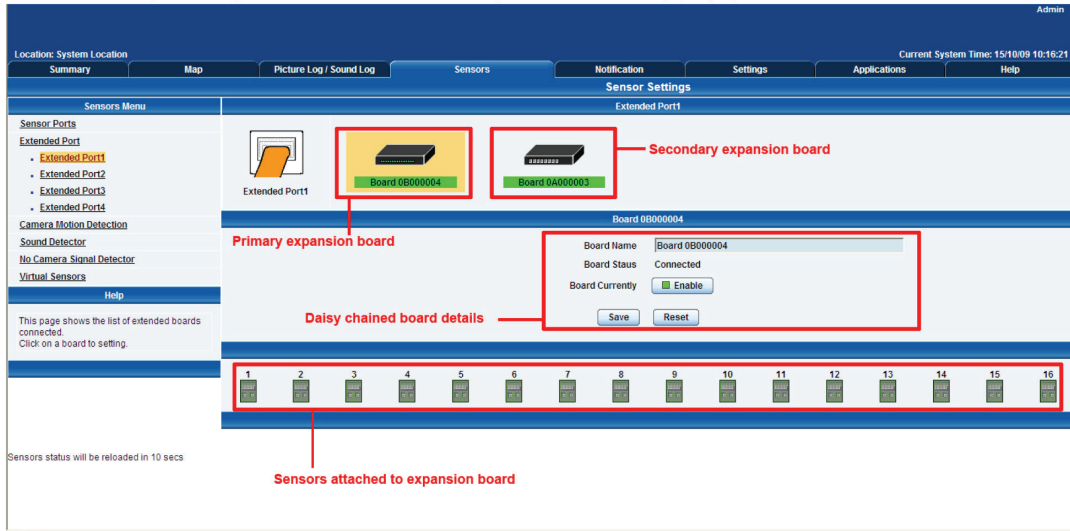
Admin

Location: System Location

Current System Time: 15/10/09 10:16:21

Summary | Map | Picture Log / Sound Log | Sensors | Notification | Settings | Applications | Help

Sensor Settings

Sensors Menu

Sensor Ports

Extended Port

Extended Port1

Extended Port2

Extended Port3

Extended Port4

Camera Motion Detection

Sound Detector

No Camera Signal Detector

Virtual Sensors

Help

This page shows the list of extended boards connected.
Click on a board to setting.

Sensors status will be reloaded in 10 secs

Extended Port1

Extended Port1

Board 0B000004

Board 0A000003

Secondary expansion board

Board 0B000004

Primary expansion board

Board Name | Board 0B000004

Board Staus | Connected

Board Currently | Enable

Daisy chained board details

Save | Reset

1 2 3 4 5 6 7 8 9 10 11 12 13 14 15 16

Sensors attached to expansion board